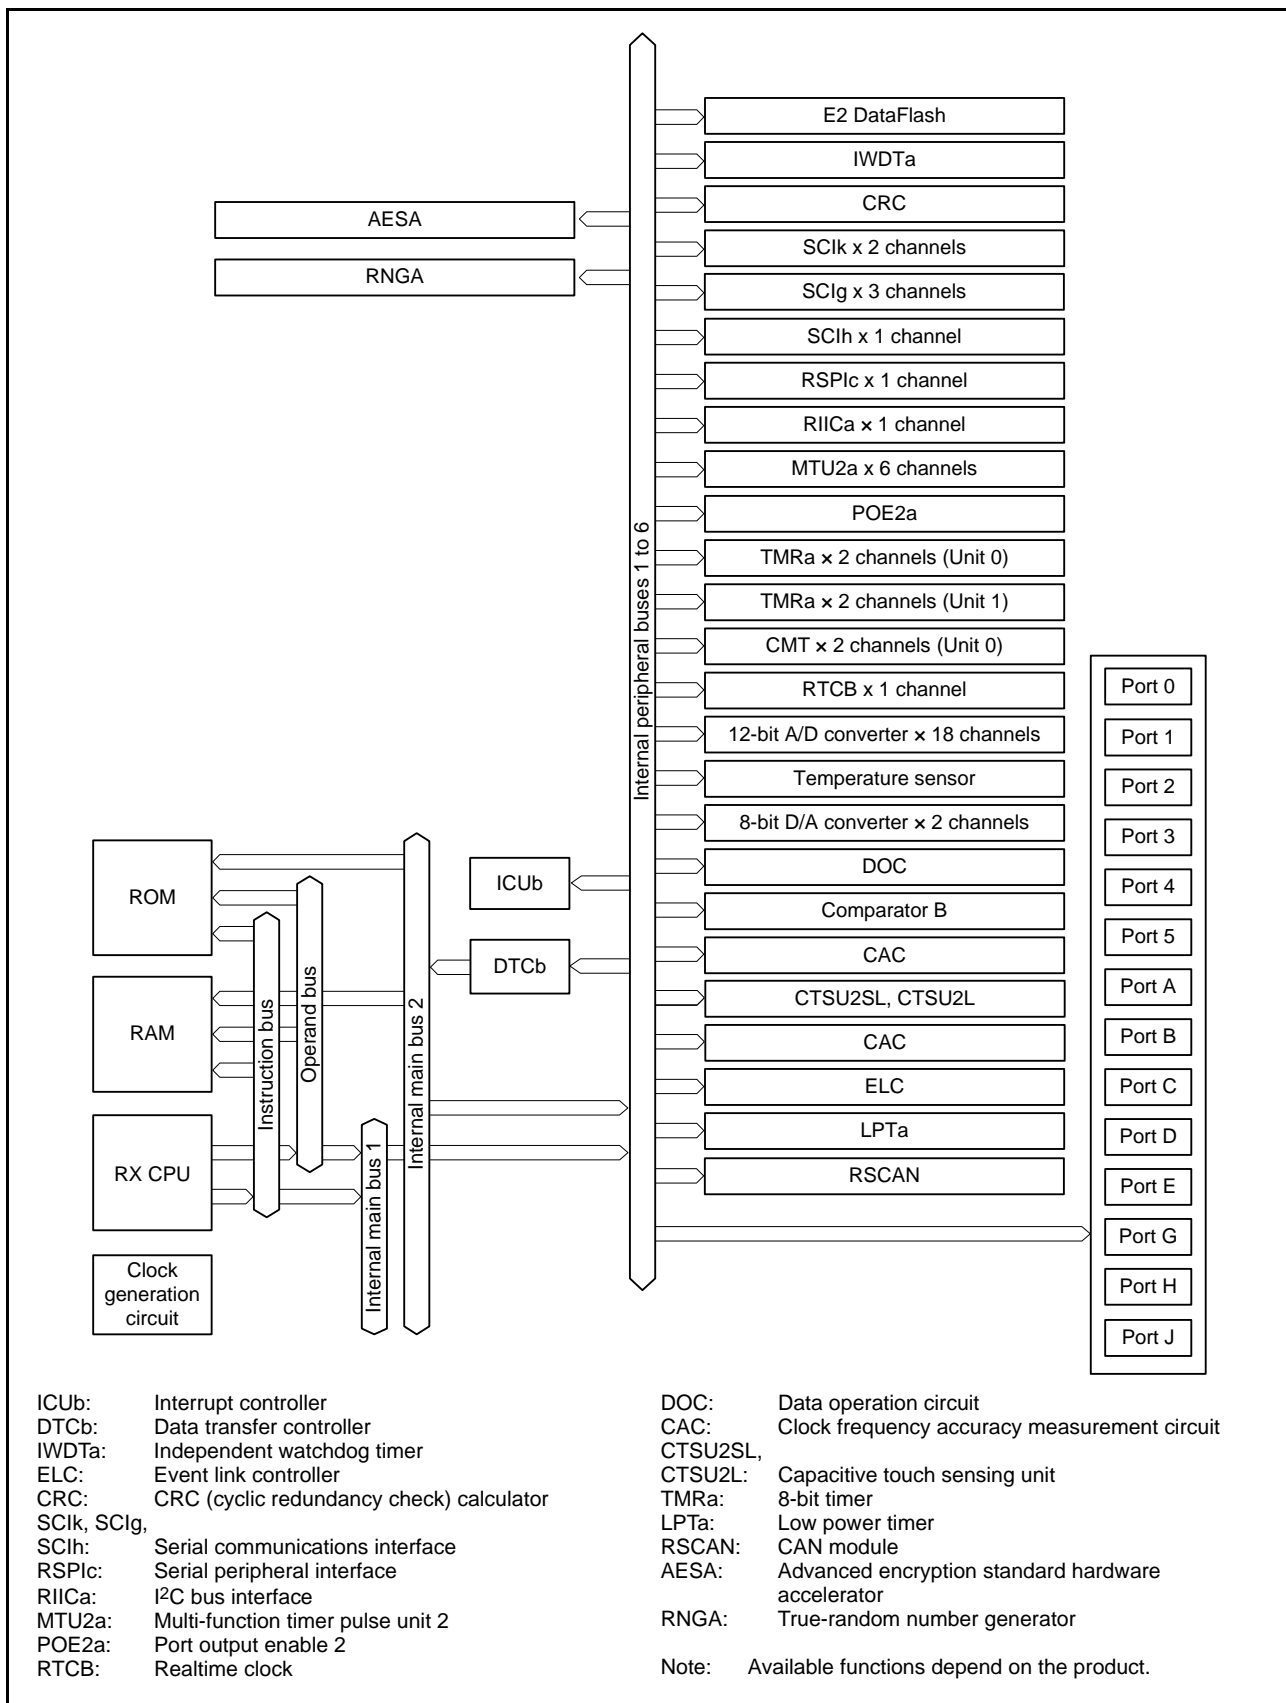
E2 DataFlash
IWDTa
CRC
AESA
SCIk x 2 channels
RNGA
SCIg x 3 channels
SCIh x 1 channel
RSPIc x 1 channel
RIICa × 1 channel
MTU2a x 6 channels
POE2a
Internal peripheral buses 1 to 6
TMRa × 2 channels (Unit 0)
TMRa × 2 channels (Unit 1)
CMT × 2 channels (Unit 0)
RTCB x 1 channel
12-bit A/D converter × 18 channels
Temperature sensor
8-bit D/A converter × 2 channels
DOC
Comparator B
CAC
CTSU2SL, CTSU2L
CAC
ELC
LPTa
RSCAN

Port 0
Port 1
Port 2
Port 3
Port 4
Port 5
Port A
Port B
Port C
Port D
Port E
Port G
Port H
Port J

ROM
RAM
RX CPU
Clock generation circuit
Instruction bus
Operand bus
Internal main bus 1
Internal main bus 2
ICUb
DTCb

ICUb: Interrupt controller
DTCb: Data transfer controller
IWDTa: Independent watchdog timer
ELC: Event link controller
CRC: CRC (cyclic redundancy check) calculator
SCIk, SCIg,
SCIh: Serial communications interface
RSPIc: Serial peripheral interface
RIICa: I$^2$C bus interface
MTU2a: Multi-function timer pulse unit 2
POE2a: Port output enable 2
RTCB: Realtime clock

DOC: Data operation circuit
CAC: Clock frequency accuracy measurement circuit
CTSU2SL,
CTSU2L: Capacitive touch sensing unit
TMRa: 8-bit timer
LPTa: Low power timer
RSCAN: CAN module
AESA: Advanced encryption standard hardware accelerator
RNGA: True-random number generator

Note: Available functions depend on the product.